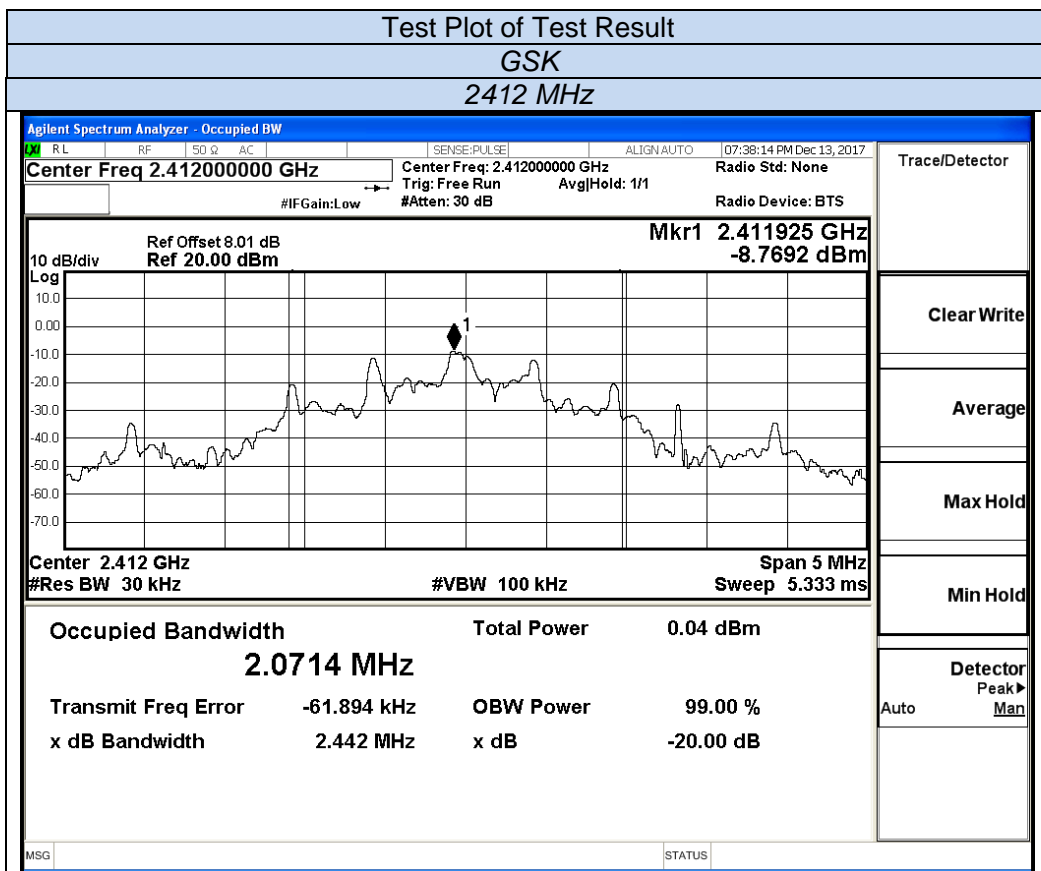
Test Plot of Test Result

GSK

2412 MHz

Agilent Spectrum Analyzer - Occupied BW

RL RF 50 Ω AC SENSE:PULSE ALIGN AUTO 07:38:14 PM Dec 13, 2017

Center Freq 2.412000000 GHz

Center Freq: 2.412000000 GHz
Trig: Free Run Avg|Hold: 1/1
#IFGain:Low #Atten: 30 dB

Radio Std: None
Radio Device: BTS

Trace/Detector

10 dB/div Ref Offset 8.01 dB Ref 20.00 dBm

Mkr1 2.411925 GHz -8.7692 dBm

Log
10.0
0.00
-10.0
-20.0
-30.0
-40.0
-50.0
-60.0
-70.0

1

Center 2.412 GHz
#Res BW 30 kHz
#VBW 100 kHz
Span 5 MHz
Sweep 5.333 ms

Clear Write

Average

Max Hold

Min Hold

Occupied Bandwidth
2.0714 MHz

Total Power 0.04 dBm

Transmit Freq Error -61.894 kHz
OBW Power 99.00 %
x dB Bandwidth 2.442 MHz
x dB -20.00 dB

Detector
Peak▶
Auto Man

MSG STATUS